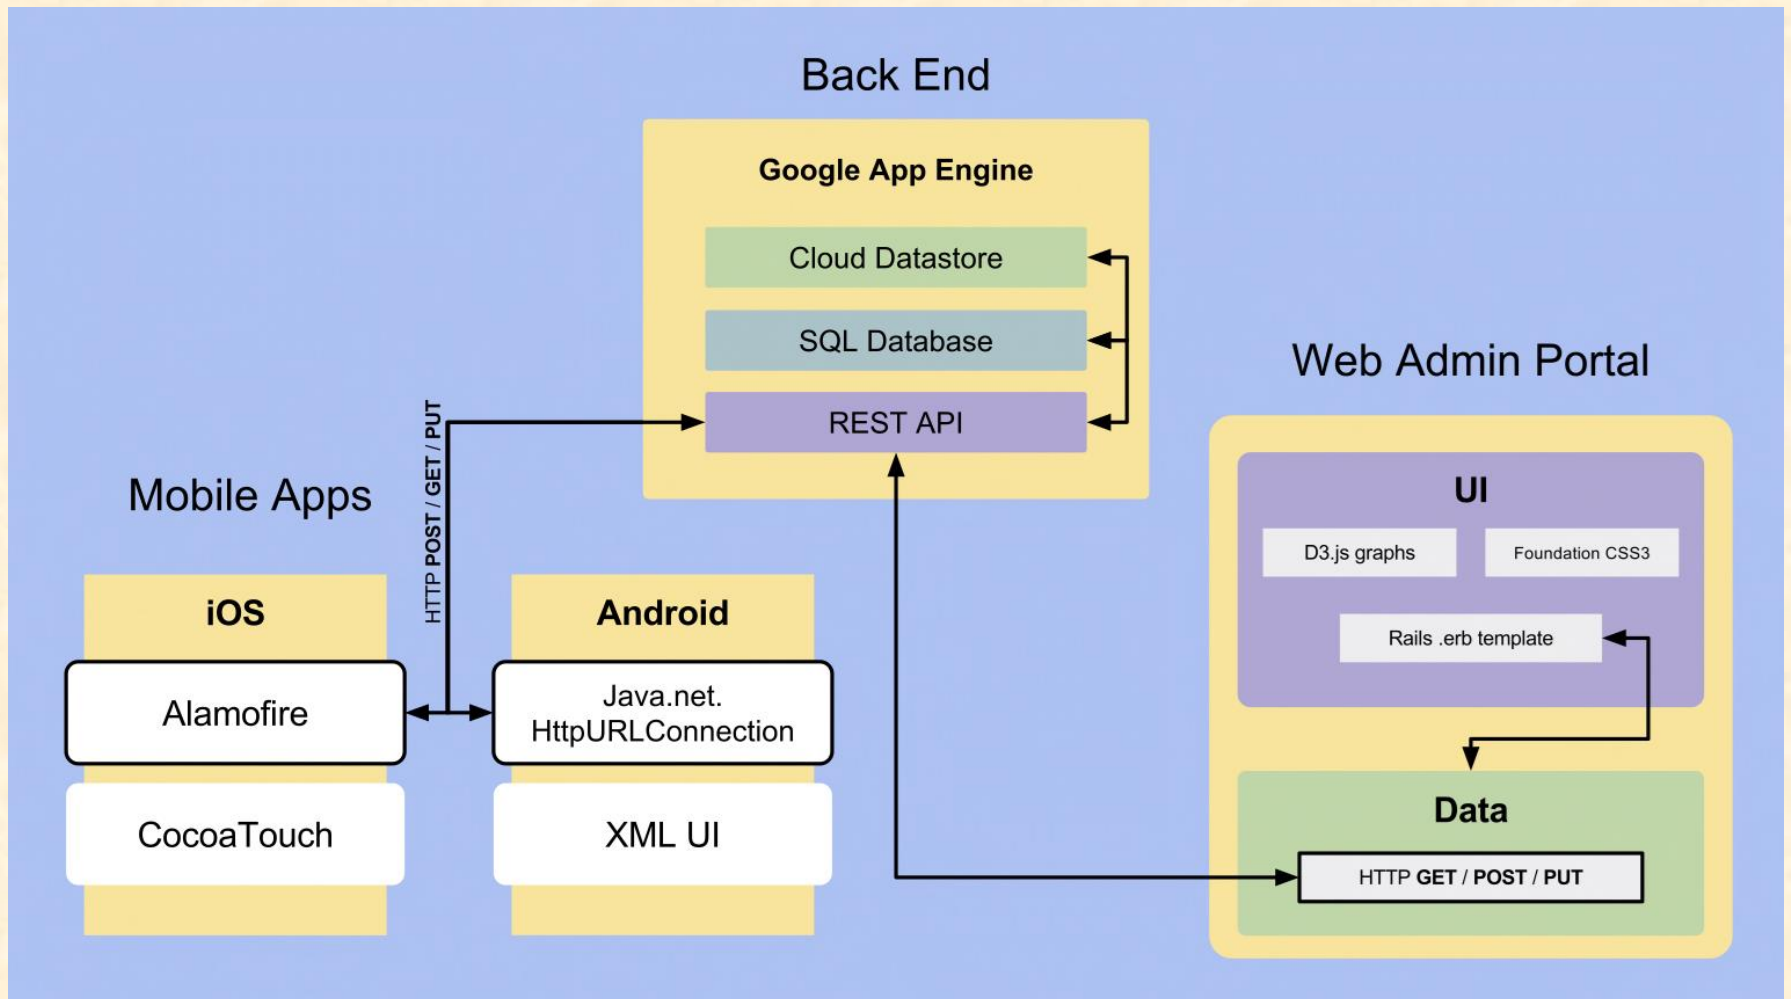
Back End

Google App Engine

Cloud Datastore

SQL Database

REST API

HTTP POST / GET / PUT

Web Admin Portal

UI

D3.js graphs

Foundation CSS3

Rails .erb template

Data

HTTP GET / POST / PUT

Mobile Apps

iOS

Alamofire

CocoaTouch

Android

Java.net.
HttpURLConnection

XML UI